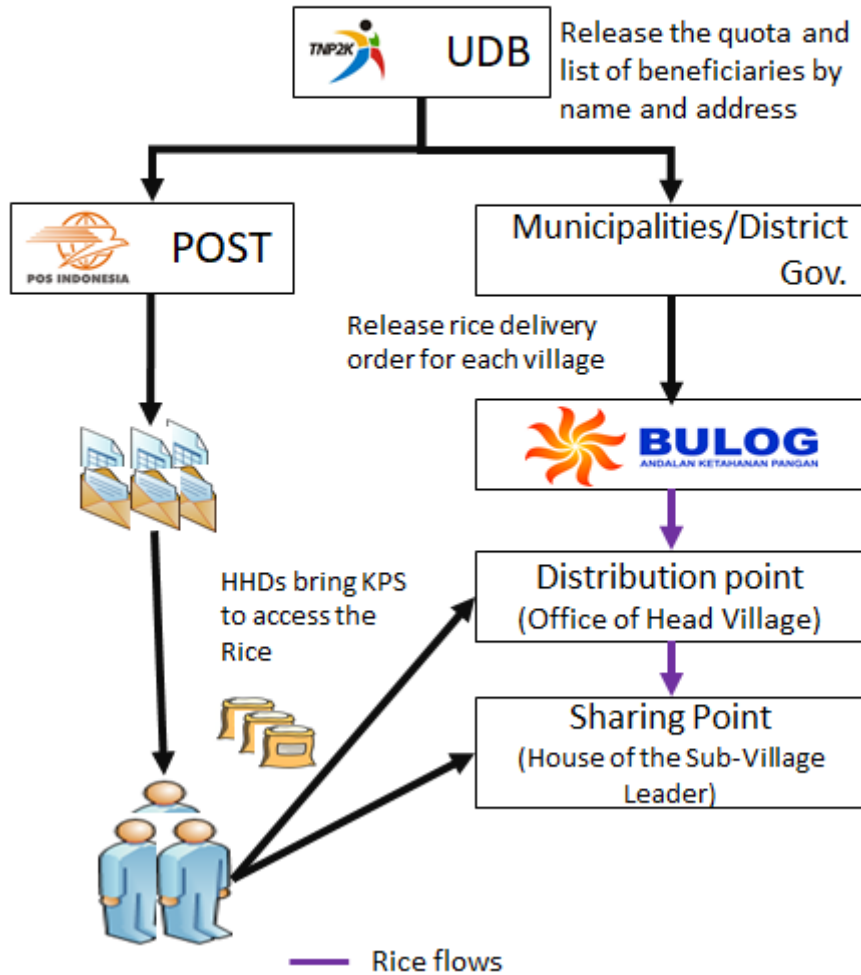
TNP2K UDB

Release the quota and list of beneficiaries by name and address

POS INDONESIA POST

Municipalities/District Gov.

Release rice delivery order for each village

BULOG ANDALAN KETAHANAN PANGAN

Distribution point (Office of Head Village)

HHDs bring KPS to access the Rice

Sharing Point (House of the Sub-Village Leader)

Rice flows